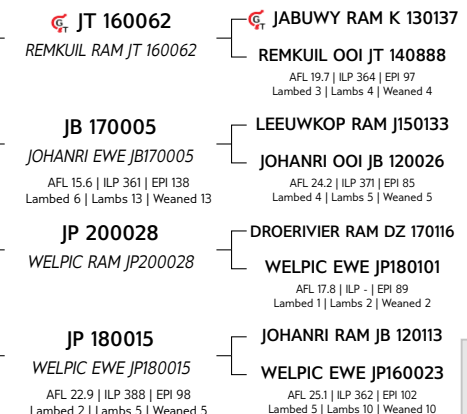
JT 160062
REMKUIL RAM JT 160062

JABUWY RAM K 130137

REMKUIL OOI JT 140888
AFL 19.7 | ILP 364 | EPI 97
Lambed 3 | Lambs 4 | Weaned 4

JB 170005
JOHANRI EWE JB170005
AFL 15.6 | ILP 361 | EPI 138
Lambed 6 | Lambs 13 | Weaned 13

LEEUWKOP RAM J150133

JOHANRI OOI JB 120026
AFL 24.2 | ILP 371 | EPI 85
Lambed 4 | Lambs 5 | Weaned 5

JP 200028
WELPIC RAM JP200028

DROERIVIER RAM DZ 170116

WELPIC EWE JP180101
AFL 17.8 | ILP - | EPI 89
Lambed 1 | Lambs 2 | Weaned 2

JP 180015
WELPIC EWE JP180015
AFL 22.9 | ILP 388 | EPI 98
Lambed 2 | Lambs 5 | Weaned 5

JOHANRI RAM JB 120113

WELPIC EWE JP160023
AFL 25.1 | ILP 362 | EPI 102
Lambed 5 | Lambs 10 | Weaned 10